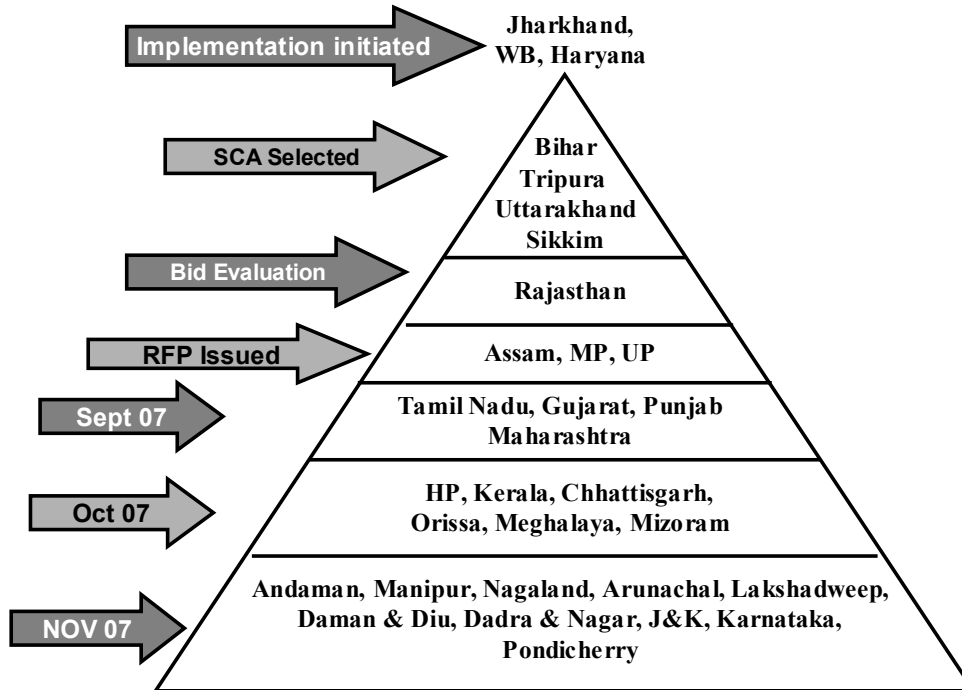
Implementation initiated

Jharkhand, WB, Haryana

SCA Selected

Bihar
Tripura
Uttarakhand
Sikkim

Bid Evaluation

Rajasthan

RFP Issued

Assam, MP, UP

Sept 07

Tamil Nadu, Gujarat, Punjab
Maharashtra

Oct 07

HP, Kerala, Chhattisgarh,
Orissa, Meghalaya, Mizoram

NOV 07

Andaman, Manipur, Nagaland, Arunachal, Lakshadweep,
Daman & Diu, Dadra & Nagar, J&K, Karnataka,
Pondicherry